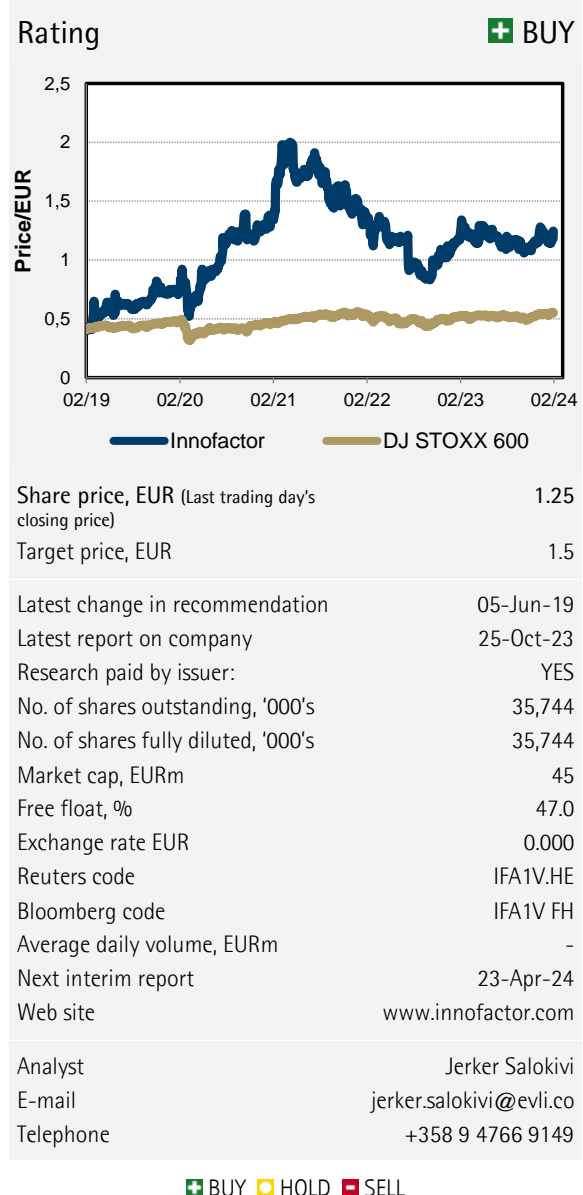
Rating BUY

Price/EUR

2,5
2
1,5
1
0,5
0

02/19 02/20 02/21 02/22 02/23 02/24

Innofactor DJ STOXX 600

| | |
|---|---|
| Share price, EUR (Last trading day's closing price) | 1.25 |
| Target price, EUR | 1.5 |

| | |
|---|---|
| Latest change in recommendation | 05-Jun-19 |
| Latest report on company | 25-Oct-23 |
| Research paid by issuer: | YES |
| No. of shares outstanding, '000's | 35,744 |
| No. of shares fully diluted, '000's | 35,744 |
| Market cap, EURm | 45 |
| Free float, % | 47.0 |
| Exchange rate EUR | 0.000 |
| Reuters code | IFA1V.HE |
| Bloomberg code | IFA1V FH |
| Average daily volume, EURm | - |
| Next interim report | 23-Apr-24 |
| Web site | www.innofactor.com |

| | |
|---|---|
| Analyst | Jerker Salokivi |
| E-mail | jerker.salokivi@evli.co |
| Telephone | +358 9 4766 9149 |

BUY HOLD SELL